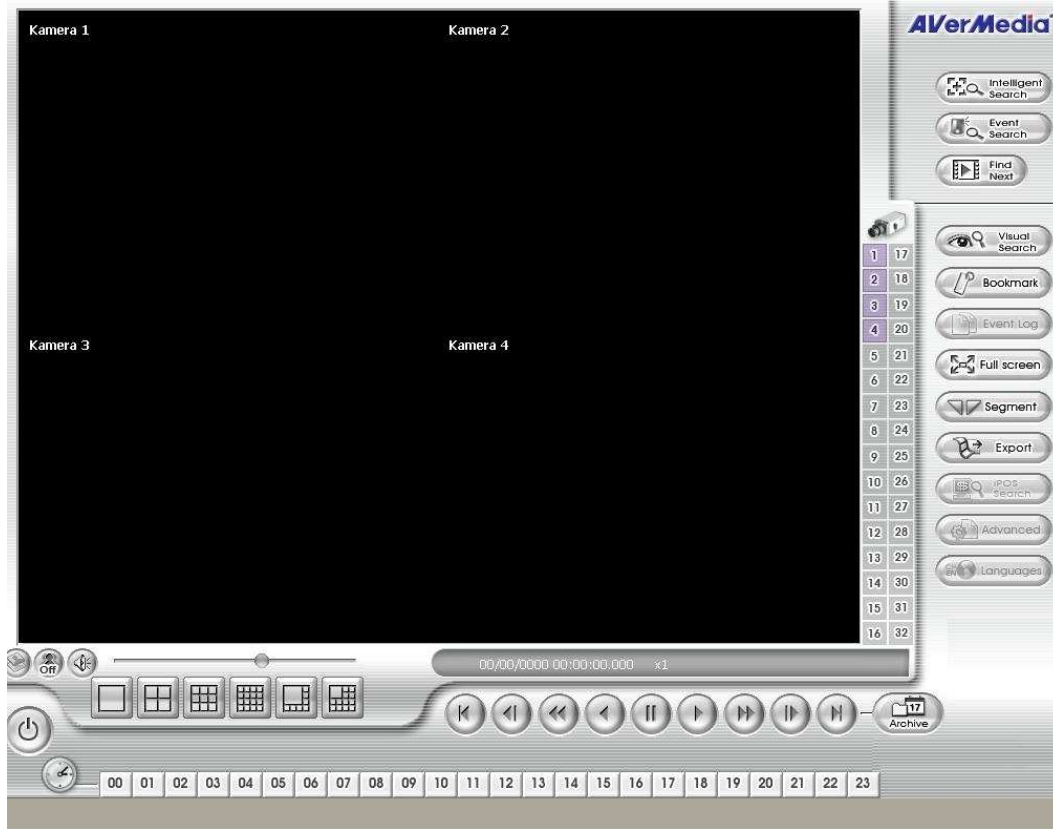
Kamera 1

Kamera 2

Kamera 3

Kamera 4

AVerMedia

Intelligent Search

Event Search

Find Next

Visual Search

Bookmark

Event Log

Full screen

Segment

Export

iPOS Search

Advanced

Languages

| 1 | 17 |
|---|---|
| 2 | 18 |
| 3 | 19 |
| 4 | 20 |
| 5 | 21 |
| 6 | 22 |
| 7 | 23 |
| 8 | 24 |
| 9 | 25 |
| 10 | 26 |
| 11 | 27 |
| 12 | 28 |
| 13 | 29 |
| 14 | 30 |
| 15 | 31 |
| 16 | 32 |

Off

00/00/0000 00:00:00.000 x1

17
Archive

00 01 02 03 04 05 06 07 08 09 10 11 12 13 14 15 16 17 18 19 20 21 22 23